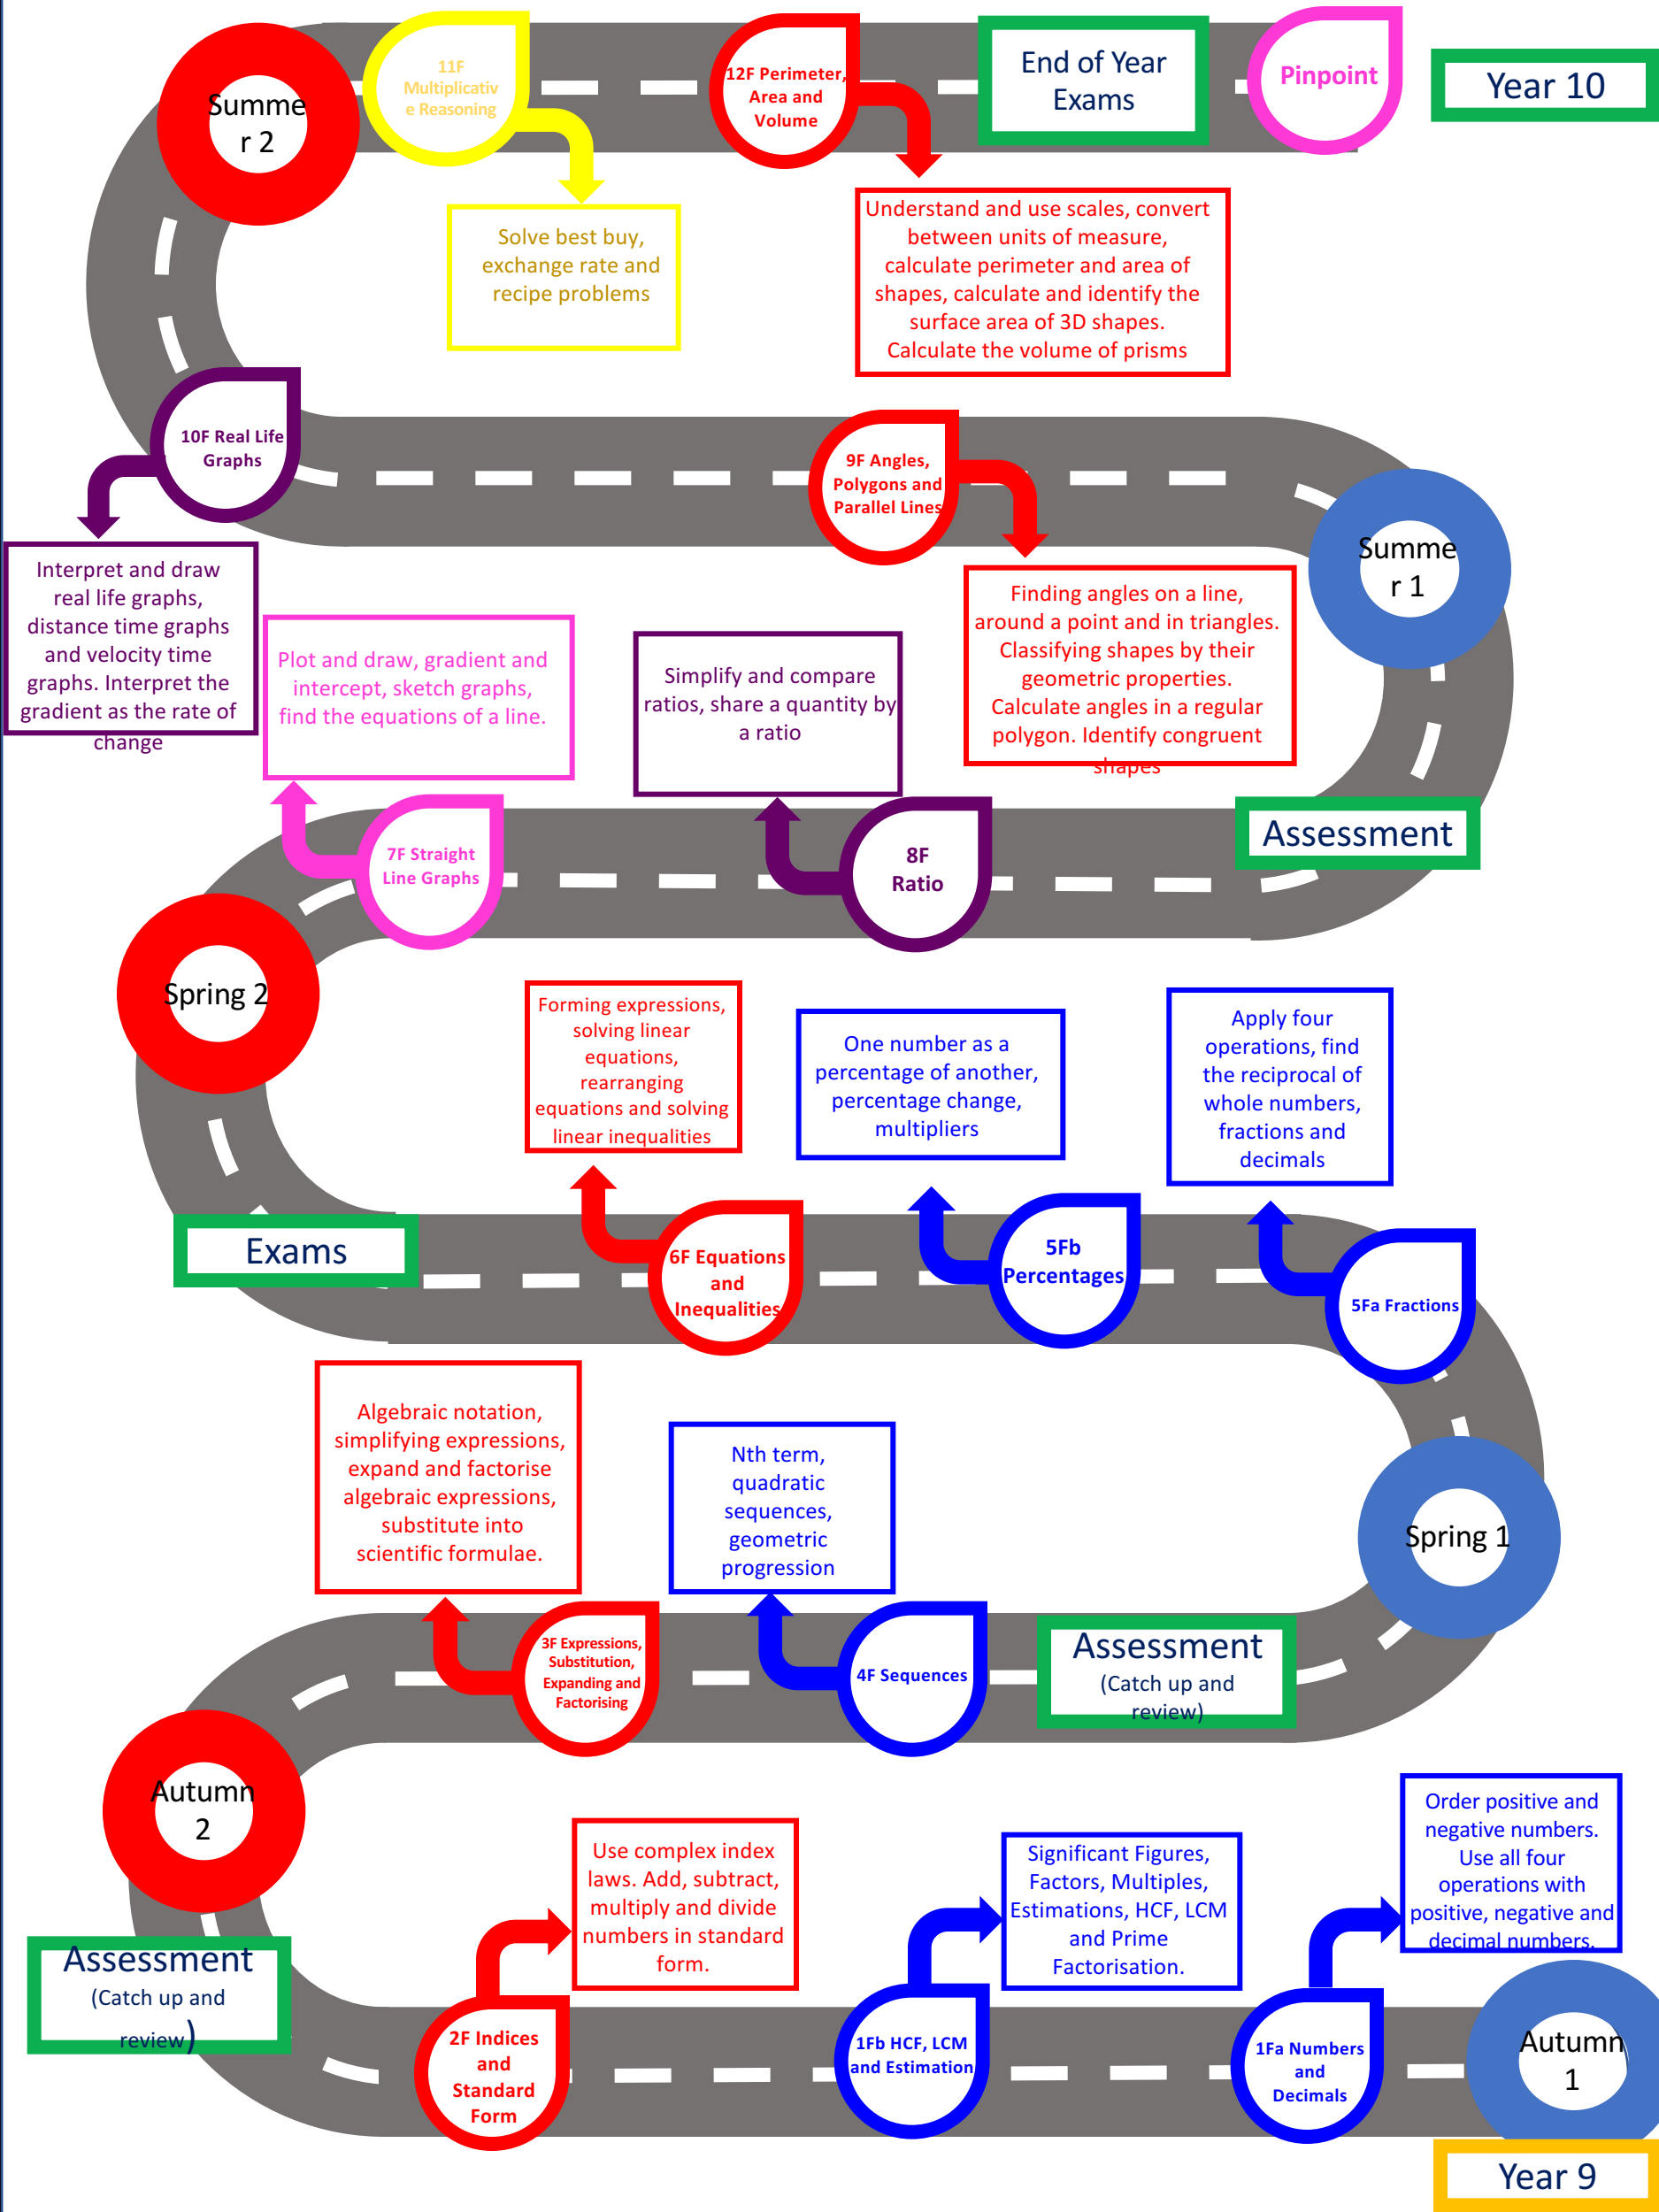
Summer 2

11F Multiplicative Reasoning

12F Perimeter, Area and Volume

End of Year Exams

Pinpoint

Year 10

Solve best buy, exchange rate and recipe problems

Understand and use scales, convert between units of measure, calculate perimeter and area of shapes, calculate and identify the surface area of 3D shapes. Calculate the volume of prisms

10F Real Life Graphs

9F Angles, Polygons and Parallel Lines

Summer 1

Interpret and draw real life graphs, distance time graphs and velocity time graphs. Interpret the gradient as the rate of change

Plot and draw, gradient and intercept, sketch graphs, find the equations of a line.

Simplify and compare ratios, share a quantity by a ratio

Finding angles on a line, around a point and in triangles. Classifying shapes by their geometric properties. Calculate angles in a regular polygon. Identify congruent shapes

Assessment

7F Straight Line Graphs

8F Ratio

Spring 2

Forming expressions, solving linear equations, rearranging equations and solving linear inequalities

One number as a percentage of another, percentage change, multipliers

Apply four operations, find the reciprocal of whole numbers, fractions and decimals

Exams

6F Equations and Inequalities

5Fb Percentages

5Fa Fractions

Algebraic notation, simplifying expressions, expand and factorise algebraic expressions, substitute into scientific formulae.

Nth term, quadratic sequences, geometric progression

Spring 1

3F Expressions, Substitution, Expanding and Factorising

4F Sequences

Assessment (Catch up and review)

Autumn 2

Use complex index laws. Add, subtract, multiply and divide numbers in standard form.

Significant Figures, Factors, Multiples, Estimations, HCF, LCM and Prime Factorisation.

Order positive and negative numbers. Use all four operations with positive, negative and decimal numbers.

Assessment (Catch up and review)

2F Indices and Standard Form

1Fb HCF, LCM and Estimation

1Fa Numbers and Decimals

Autumn 1

Year 9